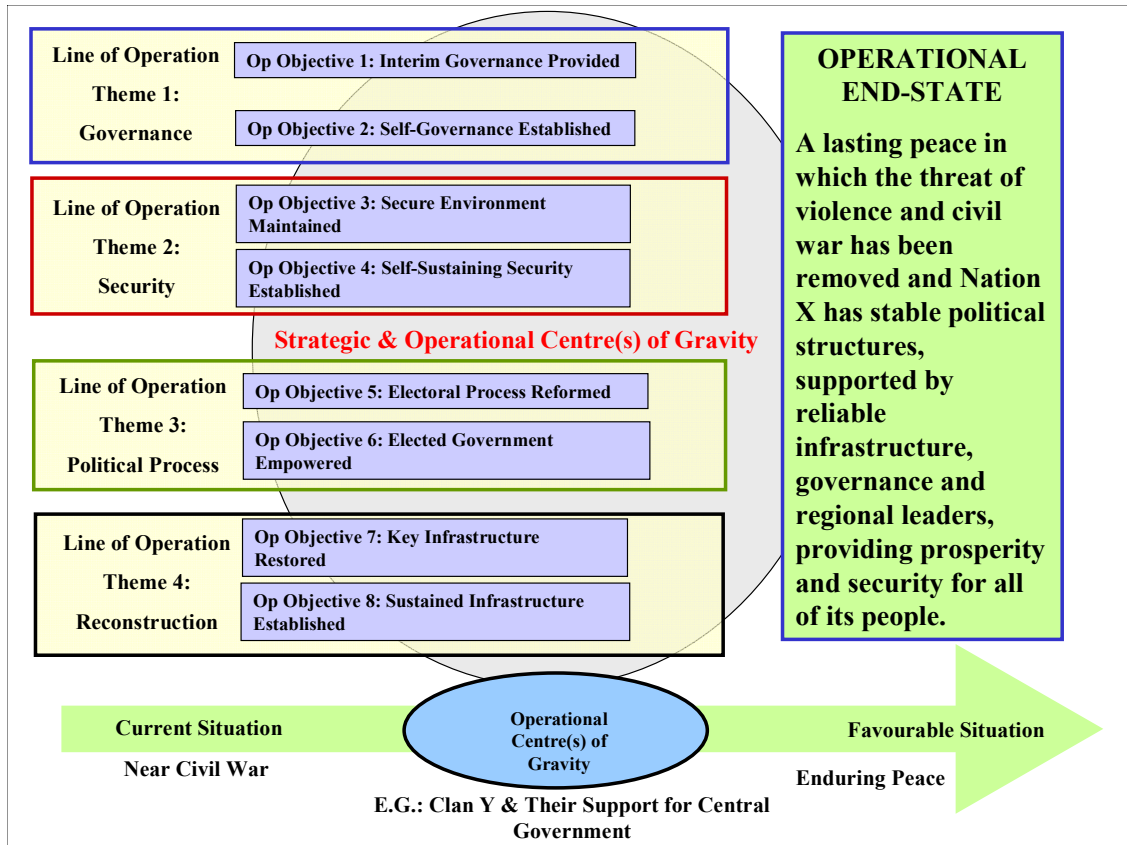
Line of Operation
Theme 1:
Governance

Op Objective 1: Interim Governance Provided

Op Objective 2: Self-Governance Established

Line of Operation
Theme 2:
Security

Op Objective 3: Secure Environment Maintained

Op Objective 4: Self-Sustaining Security Established

Strategic & Operational Centre(s) of Gravity

Line of Operation
Theme 3:
Political Process

Op Objective 5: Electoral Process Reformed

Op Objective 6: Elected Government Empowered

Line of Operation
Theme 4:
Reconstruction

Op Objective 7: Key Infrastructure Restored

Op Objective 8: Sustained Infrastructure Established

OPERATIONAL END-STATE

A lasting peace in which the threat of violence and civil war has been removed and Nation X has stable political structures, supported by reliable infrastructure, governance and regional leaders, providing prosperity and security for all of its people.

Current Situation

Near Civil War

Operational Centre(s) of Gravity

E.G.: Clan Y & Their Support for Central Government

Favourable Situation

Enduring Peace